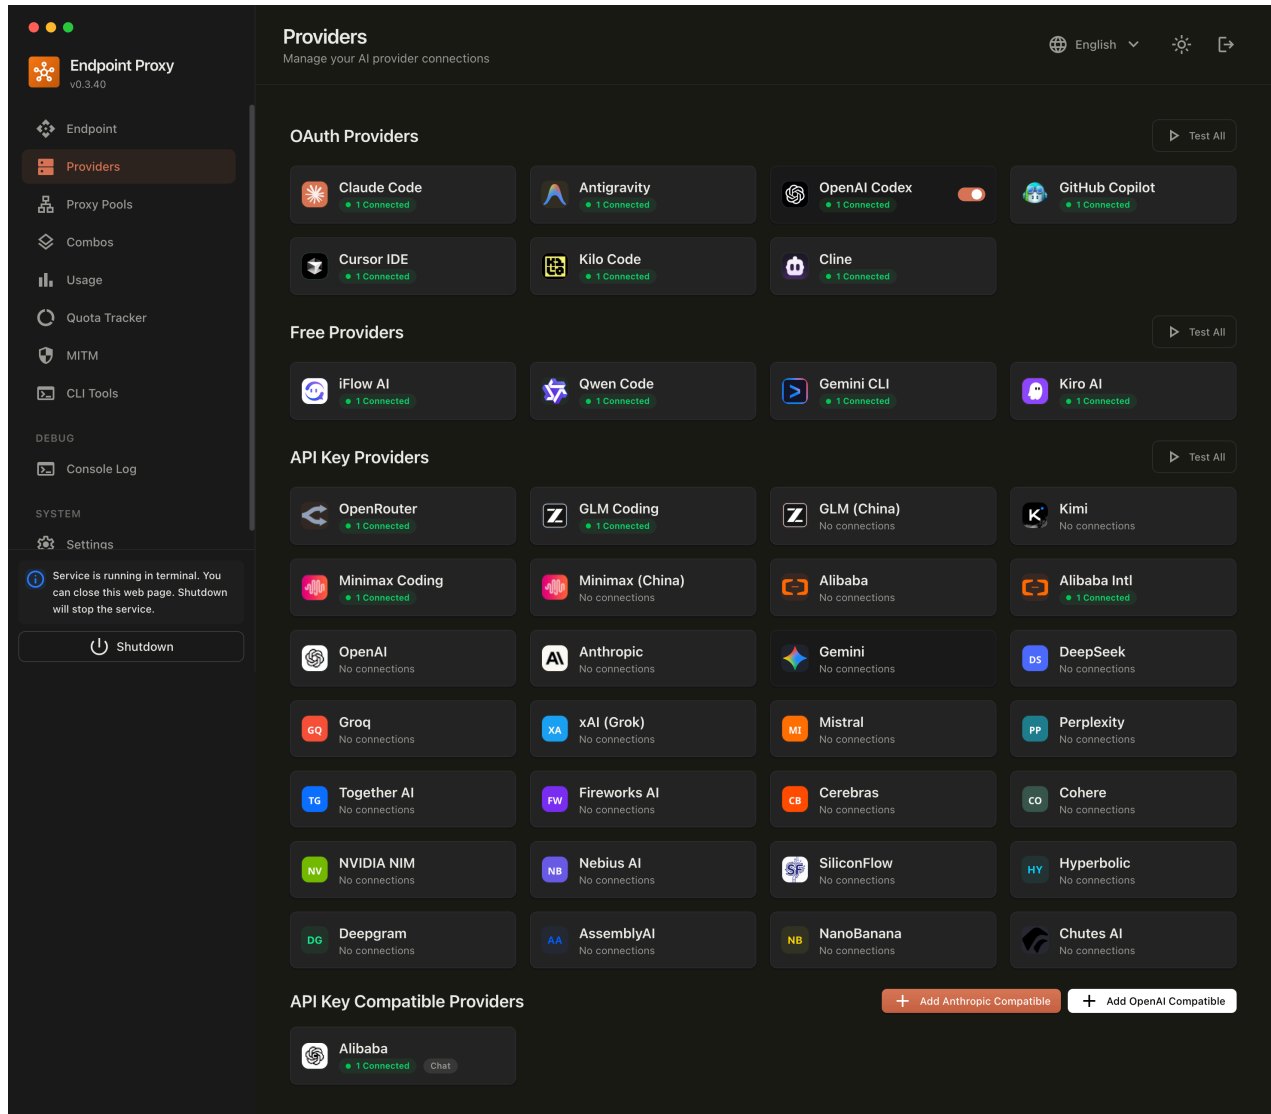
Endpoint Proxy
v0.3.40

Endpoint
Providers
Proxy Pools
Combos
Usage
Quota Tracker
MITM
CLI Tools

DEBUG
Console Log

SYSTEM
Settings

Service is running in terminal. You can close this web page. Shutdown will stop the service.

Shutdown

Providers
Manage your AI provider connections

English

OAuth Providers
Test All

Claude Code
1 Connected

Antigravity
1 Connected

OpenAI Codex
1 Connected

GitHub Copilot
1 Connected

Cursor IDE
1 Connected

Kilo Code
1 Connected

Cline
1 Connected

Free Providers
Test All

iFlow AI
1 Connected

Qwen Code
1 Connected

Gemini CLI
1 Connected

Kiro AI
1 Connected

API Key Providers
Test All

OpenRouter
1 Connected

GLM Coding
1 Connected

GLM (China)
No connections

Kimi
No connections

Minimax Coding
1 Connected

Minimax (China)
No connections

Alibaba
No connections

Alibaba Intl
1 Connected

OpenAI
No connections

Anthropic
No connections

Gemini
No connections

DS
DeepSeek
No connections

GQ
Groq
No connections

XA
xAI (Grok)
No connections

MI
Mistral
No connections

PP
Perplexity
No connections

TG
Together AI
No connections

FW
Fireworks AI
No connections

CB
Cerebras
No connections

CO
Cohere
No connections

NV
NVIDIA NIM
No connections

NB
Nebius AI
No connections

SiliconFlow
No connections

HY
Hyperbolic
No connections

DG
Deepgram
No connections

AA
AssemblyAI
No connections

NB
NanoBanana
No connections

Chutes AI
No connections

API Key Compatible Providers
Add Anthropic Compatible
Add OpenAI Compatible

Alibaba
1 Connected
Chat